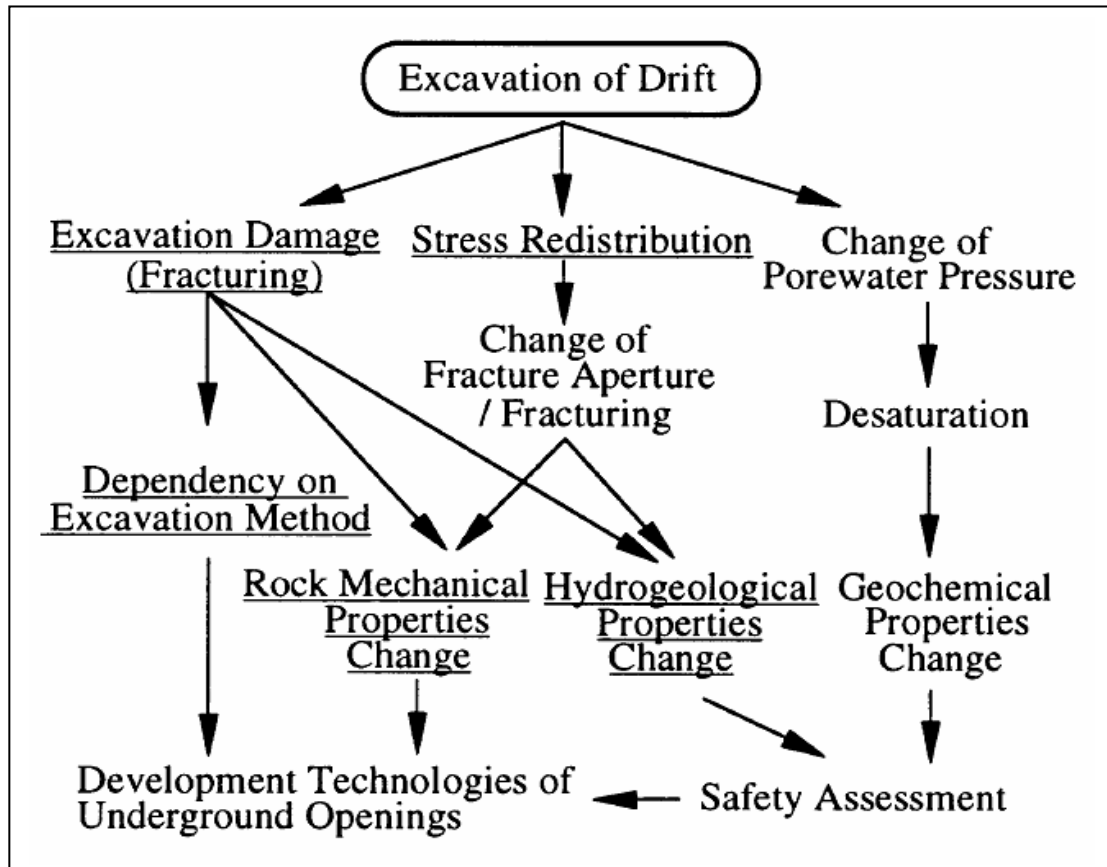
Excavation of Drift

Excavation Damage (Fracturing)

Stress Redistribution

Change of Porewater Pressure

Change of Fracture Aperture / Fracturing

Desaturation

Dependency on Excavation Method

Rock Mechanical Properties Change

Hydrogeological Properties Change

Geochemical Properties Change

Development Technologies of Underground Openings

Safety Assessment